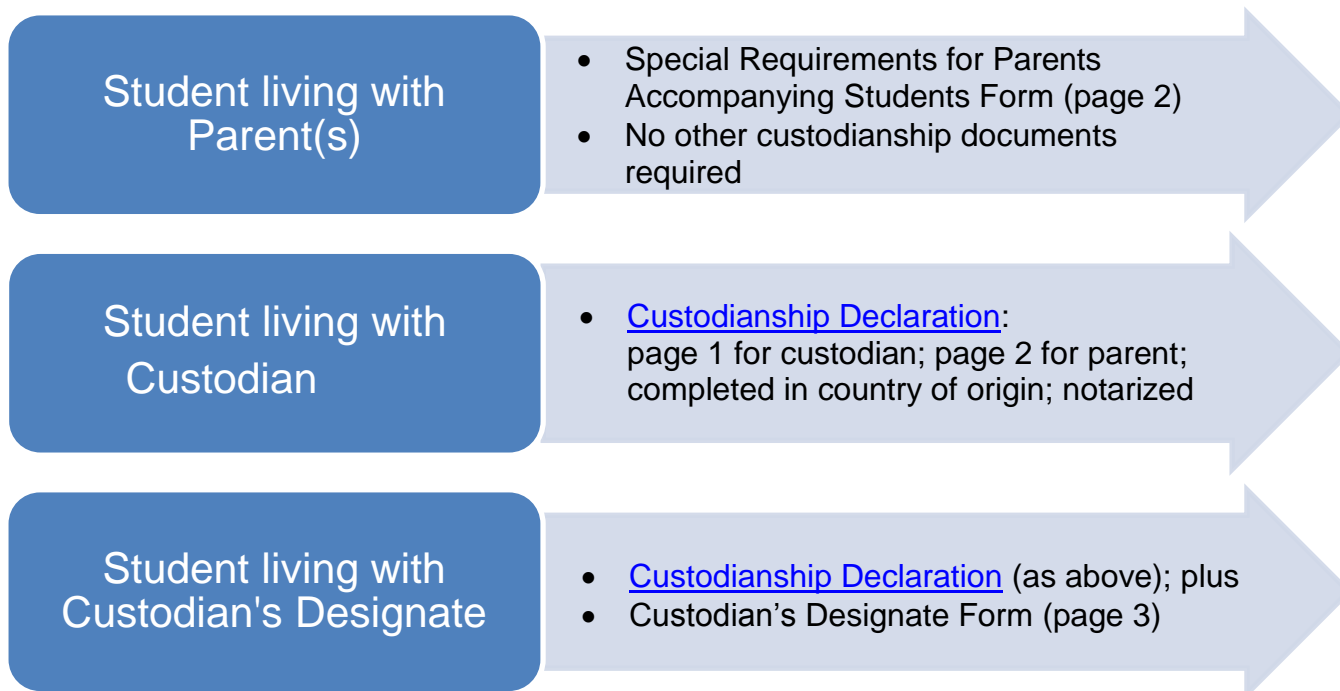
Student living with Parent(s)

- Special Requirements for Parents Accompanying Students Form (page 2)
- No other custodianship documents required

Student living with Custodian

- Custodianship Declaration: page 1 for custodian; page 2 for parent; completed in country of origin; notarized

Student living with Custodian's Designate

- Custodianship Declaration (as above); plus
- Custodian’s Designate Form (page 3)